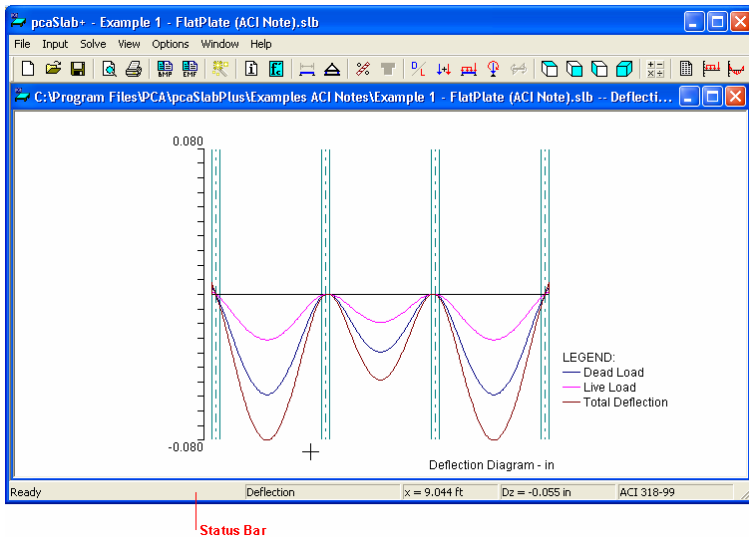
pcaSlab+ - Example 1 - FlatPlate (ACI Note).slb

File Input Solve View Options Window Help

C:\Program Files\PCA\pcaSlabPlus\Examples ACI Notes\Example 1 - FlatPlate (ACI Note).slb -- Deflection

0.080

-0.080

LEGEND:
Dead Load
Live Load
Total Deflection

Deflection Diagram - in

Ready | Deflection | x = 9.044 ft | Dz = -0.055 in | ACI 318-99

Status Bar